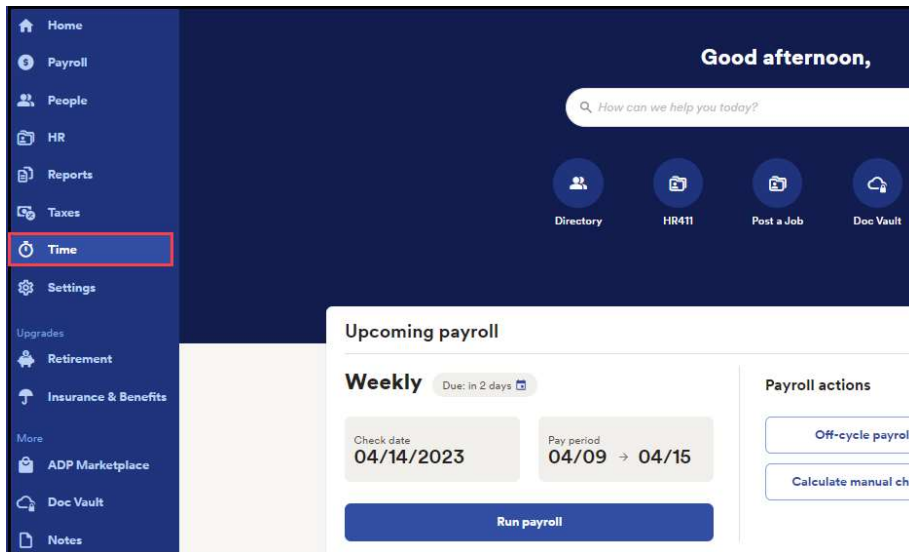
Home
Payroll
People
HR
Reports
Taxes
Time
Settings
Upgrades
Retirement
Insurance & Benefits
More
ADP Marketplace
Doc Vault
Notes

Good afternoon,

How can we help you today?

Directory
HR411
Post a Job
Doc Vault

Upcoming payroll

Weekly
Due: in 2 days

Check date
04/14/2023

Pay period
04/09 → 04/15

Run payroll

Payroll actions

Off-cycle payrol

Calculate manual ch